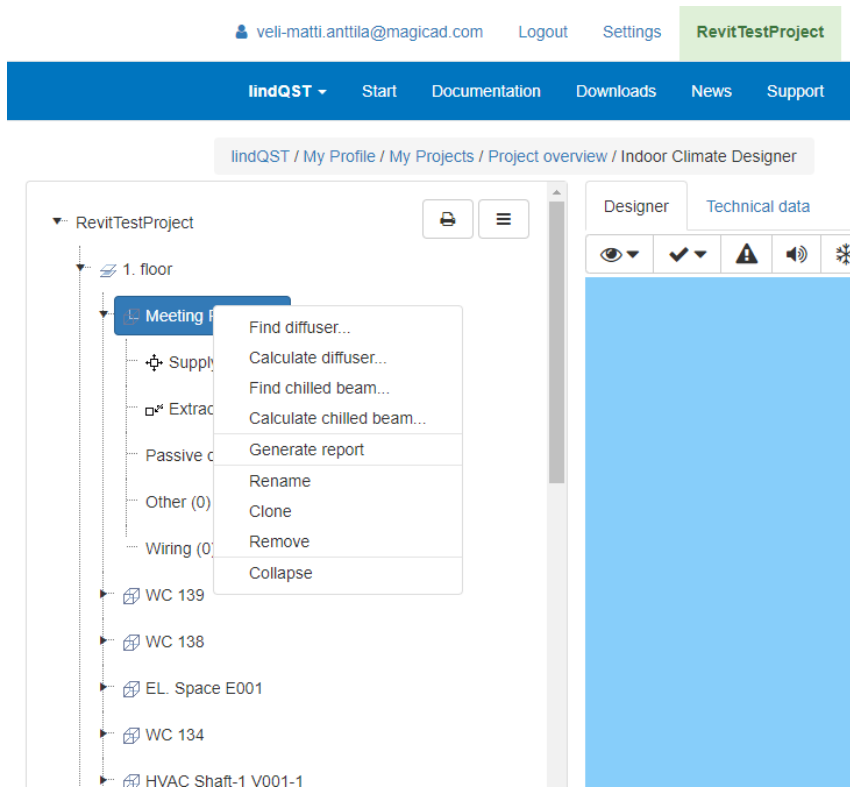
veli-matti.anttila@magicad.com Logout Settings RevitTestProject

lindQST Start Documentation Downloads News Support

lindQST / My Profile / My Projects / Project overview / Indoor Climate Designer

RevitTestProject

1. floor

Meeting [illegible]

Supply

Extrac

Passive c

Other (0)

Wiring (0)

WC 139

WC 138

EL. Space E001

WC 134

HVAC Shaft-1 V001-1

Find diffuser...
Calculate diffuser...
Find chilled beam...
Calculate chilled beam...
Generate report
Rename
Clone
Remove
Collapse

Designer Technical data